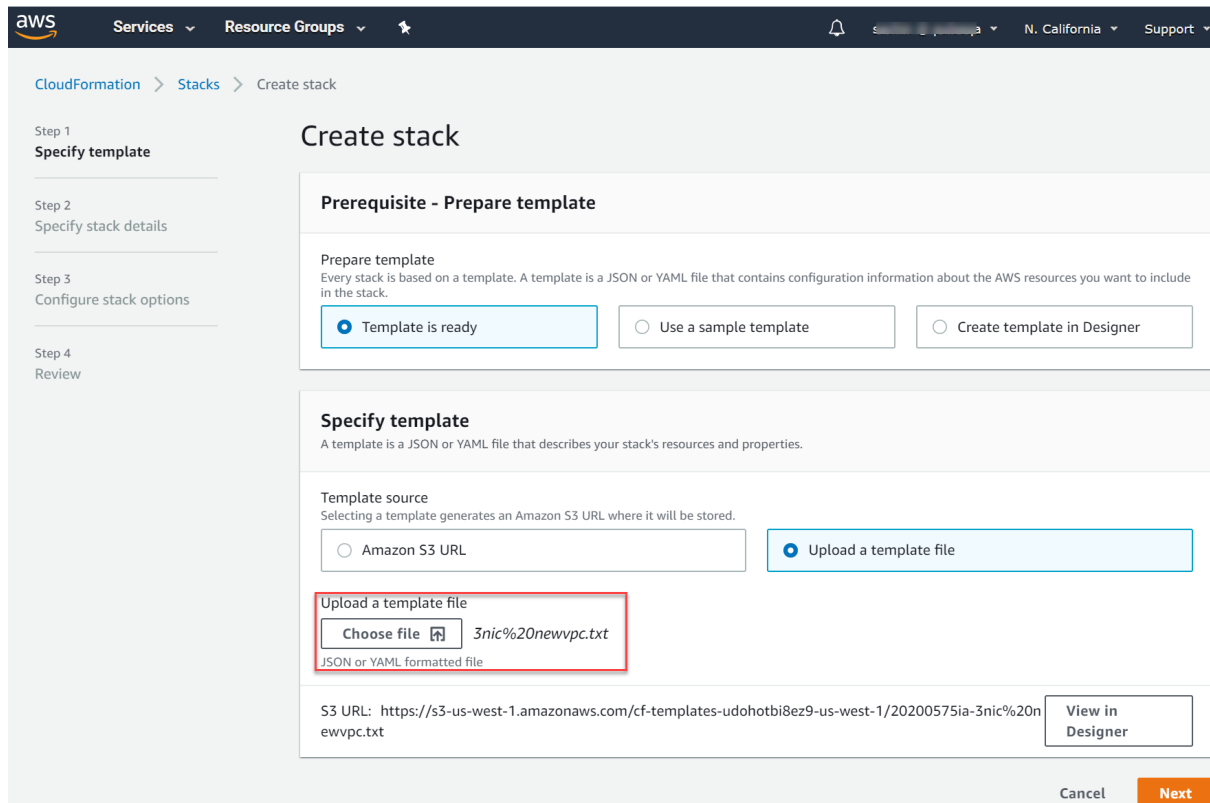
aws Services Resource Groups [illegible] N. California Support

CloudFormation > Stacks > Create stack

Step 1
Specify template

Step 2
Specify stack details

Step 3
Configure stack options

Step 4
Review

Create stack

Prerequisite - Prepare template

Prepare template
Every stack is based on a template. A template is a JSON or YAML file that contains configuration information about the AWS resources you want to include in the stack.

Template is ready

Use a sample template

Create template in Designer

Specify template
A template is a JSON or YAML file that describes your stack's resources and properties.

Template source
Selecting a template generates an Amazon S3 URL where it will be stored.

Amazon S3 URL

Upload a template file

Upload a template file
Choose file 3nic%20newvpc.txt
JSON or YAML formatted file

S3 URL: https://s3-us-west-1.amazonaws.com/cf-templates-udohotbi8ez9-us-west-1/20200575ia-3nic%20newvpc.txt

View in Designer

Cancel Next